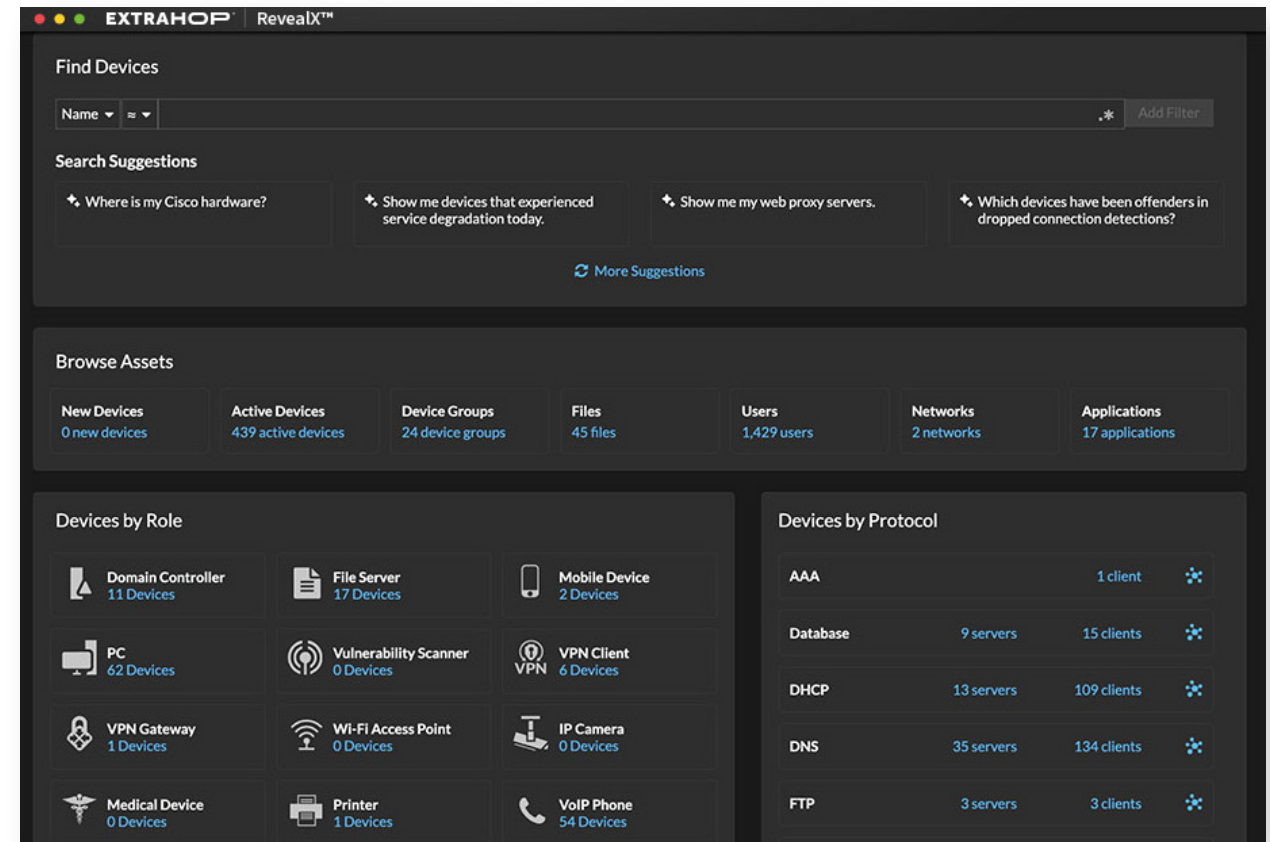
EXTRAHOP | RevealX™

Find Devices

Name ▾ ≈ ▾ .* Add Filter

Search Suggestions

Where is my Cisco hardware?

Show me devices that experienced service degradation today.

Show me my web proxy servers.

Which devices have been offenders in dropped connection detections?

More Suggestions

Browse Assets

New Devices
0 new devices

Active Devices
439 active devices

Device Groups
24 device groups

Files
45 files

Users
1,429 users

Networks
2 networks

Applications
17 applications

Devices by Role

Domain Controller
11 Devices

File Server
17 Devices

Mobile Device
2 Devices

PC
62 Devices

Vulnerability Scanner
0 Devices

VPN
VPN Client
6 Devices

VPN Gateway
1 Devices

Wi-Fi Access Point
0 Devices

IP Camera
0 Devices

Medical Device
0 Devices

Printer
1 Devices

VoIP Phone
54 Devices

Devices by Protocol

| | | |
|---|---|---|
| AAA | | 1 client |
| Database | 9 servers | 15 clients |
| DHCP | 13 servers | 109 clients |
| DNS | 35 servers | 134 clients |
| FTP | 3 servers | 3 clients |